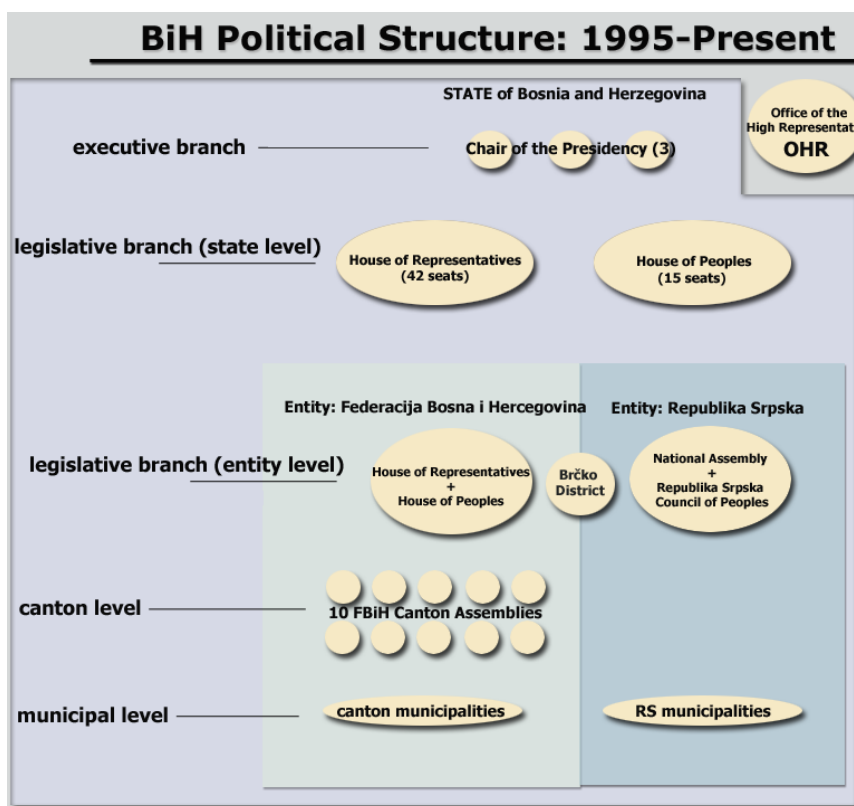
BiH Political Structure: 1995-Present

STATE of Bosnia and Herzegovina

Office of the High Representat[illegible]
OHR

executive branch

Chair of the Presidency (3)

legislative branch (state level)

House of Representatives (42 seats)

House of Peoples (15 seats)

Entity: Federacija Bosna i Hercegovina

Entity: Republika Srpska

legislative branch (entity level)

House of Representatives + House of Peoples

Brčko District

National Assembly + Republika Srpska Council of Peoples

canton level

10 FBiH Canton Assemblies

municipal level

canton municipalities

RS municipalities